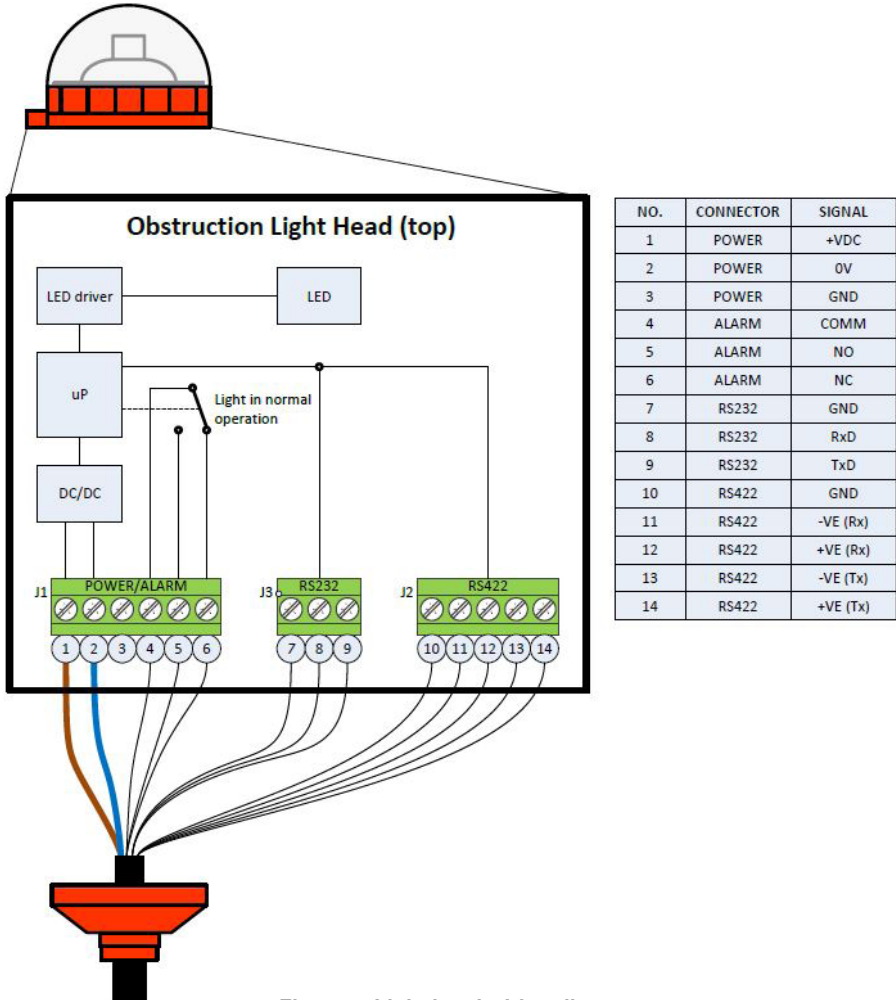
Obstruction Light Head (top)

LED driver

LED

uP

Light in normal operation

DC/DC

J1 POWER/ALARM

J3 RS232

J2 RS422

1 2 3 4 5 6

7 8 9

10 11 12 13 14

| NO. | CONNECTOR | SIGNAL |
|---|---|---|
| 1 | POWER | +VDC |
| 2 | POWER | 0V |
| 3 | POWER | GND |
| 4 | ALARM | COMM |
| 5 | ALARM | NO |
| 6 | ALARM | NC |
| 7 | RS232 | GND |
| 8 | RS232 | RxD |
| 9 | RS232 | TxD |
| 10 | RS422 | GND |
| 11 | RS422 | -VE (Rx) |
| 12 | RS422 | +VE (Rx) |
| 13 | RS422 | -VE (Tx) |
| 14 | RS422 | +VE (Tx) |

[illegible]